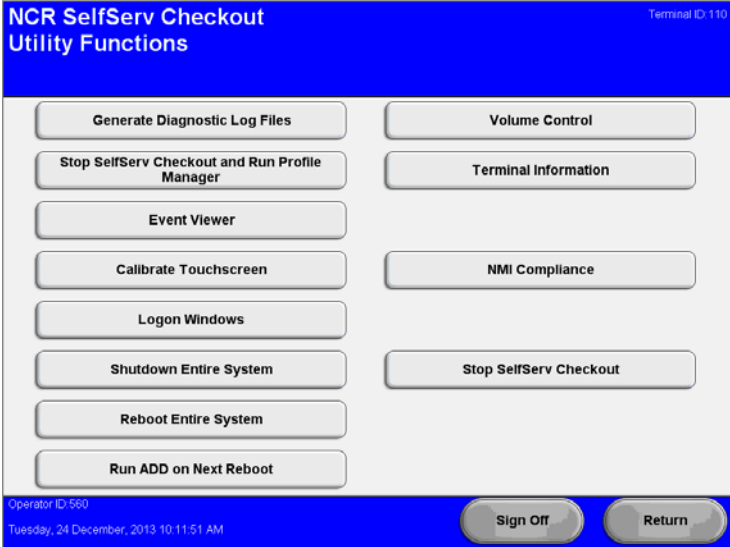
NCR SelfServ Checkout
Utility Functions

Terminal ID:110

Generate Diagnostic Log Files

Volume Control

Stop SelfServ Checkout and Run Profile Manager

Terminal Information

Event Viewer

Calibrate Touchscreen

NMI Compliance

Logon Windows

Shutdown Entire System

Stop SelfServ Checkout

Reboot Entire System

Run ADD on Next Reboot

Operator ID:560

Tuesday, 24 December, 2013 10:11:51 AM

Sign Off

Return